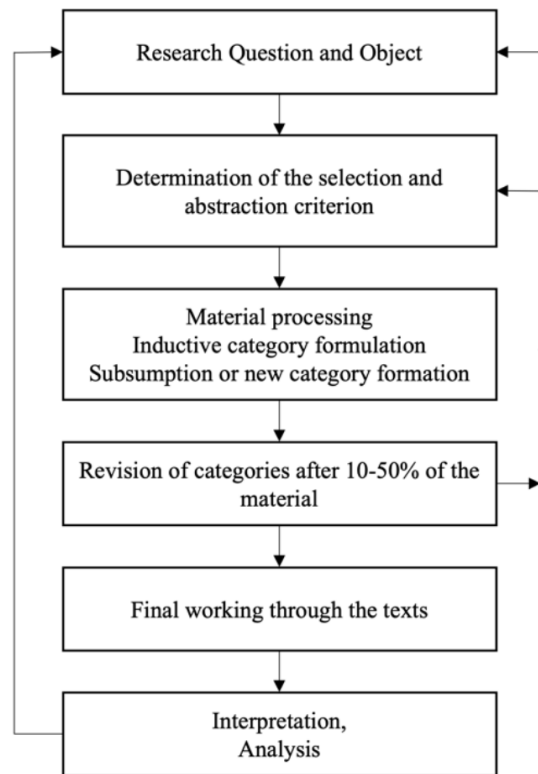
Research Question and Object

Determination of the selection and abstraction criterion

Material processing
Inductive category formulation
Subsumption or new category formation

Revision of categories after 10-50% of the material

Final working through the texts

Interpretation,
Analysis